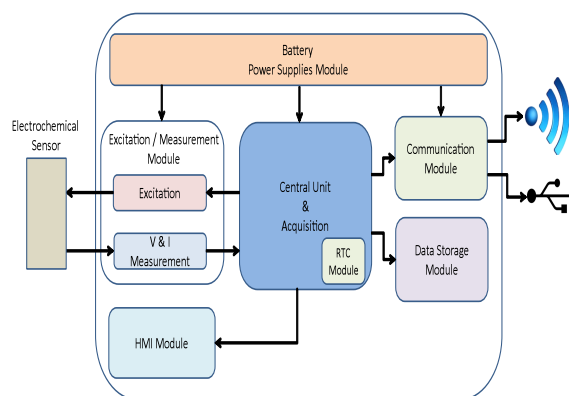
Battery
Power Supplies Module

Electrochemical Sensor

Excitation / Measurement Module

Excitation

V & I Measurement

Central Unit & Acquisition

RTC Module

Communication Module

Data Storage Module

HMI Module